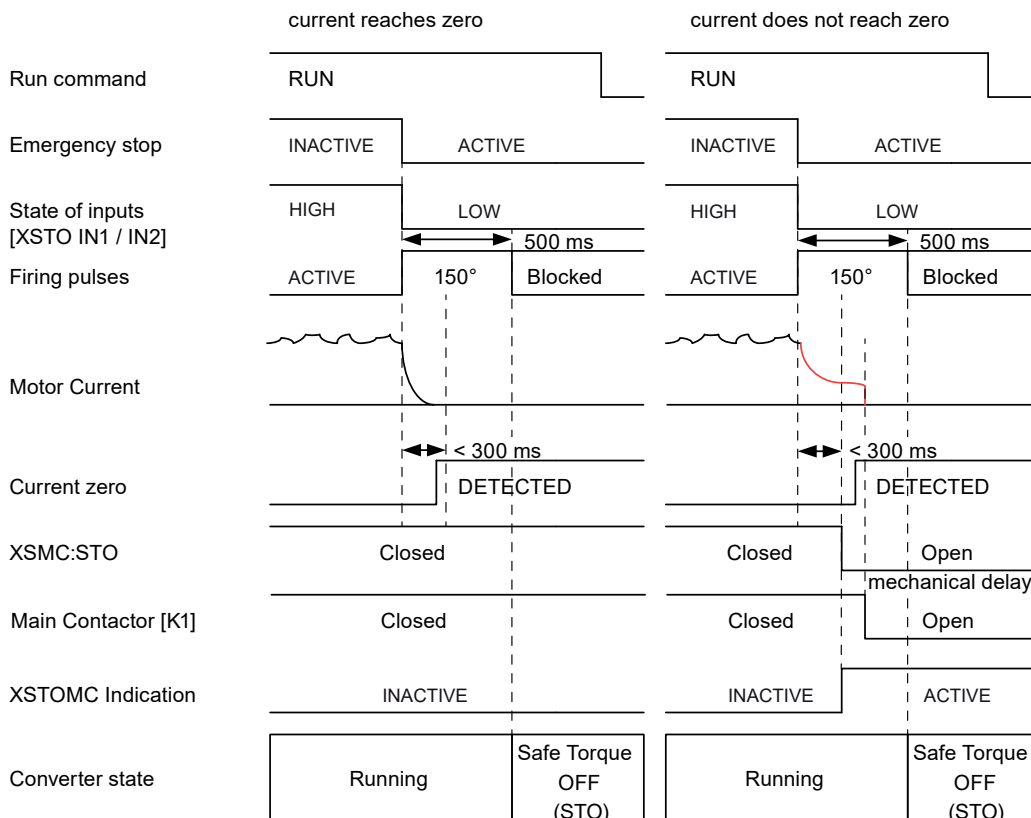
current reaches zero

current does not reach zero

Run command

RUN

RUN

Emergency stop

INACTIVE

ACTIVE

INACTIVE

ACTIVE

State of inputs [XSTO IN1 / IN2]

HIGH

LOW

HIGH

LOW

500 ms

500 ms

Firing pulses

ACTIVE

150°

Blocked

ACTIVE

150°

Blocked

Motor Current

< 300 ms

< 300 ms

Current zero

DETECTED

DETECTED

XSMC:STO

Closed

Closed

Open

mechanical delay

Main Contactor [K1]

Closed

Closed

Open

XSTOMC Indication

INACTIVE

INACTIVE

ACTIVE

Converter state

Running

Safe Torque OFF (STO)

Running

Safe Torque OFF (STO)